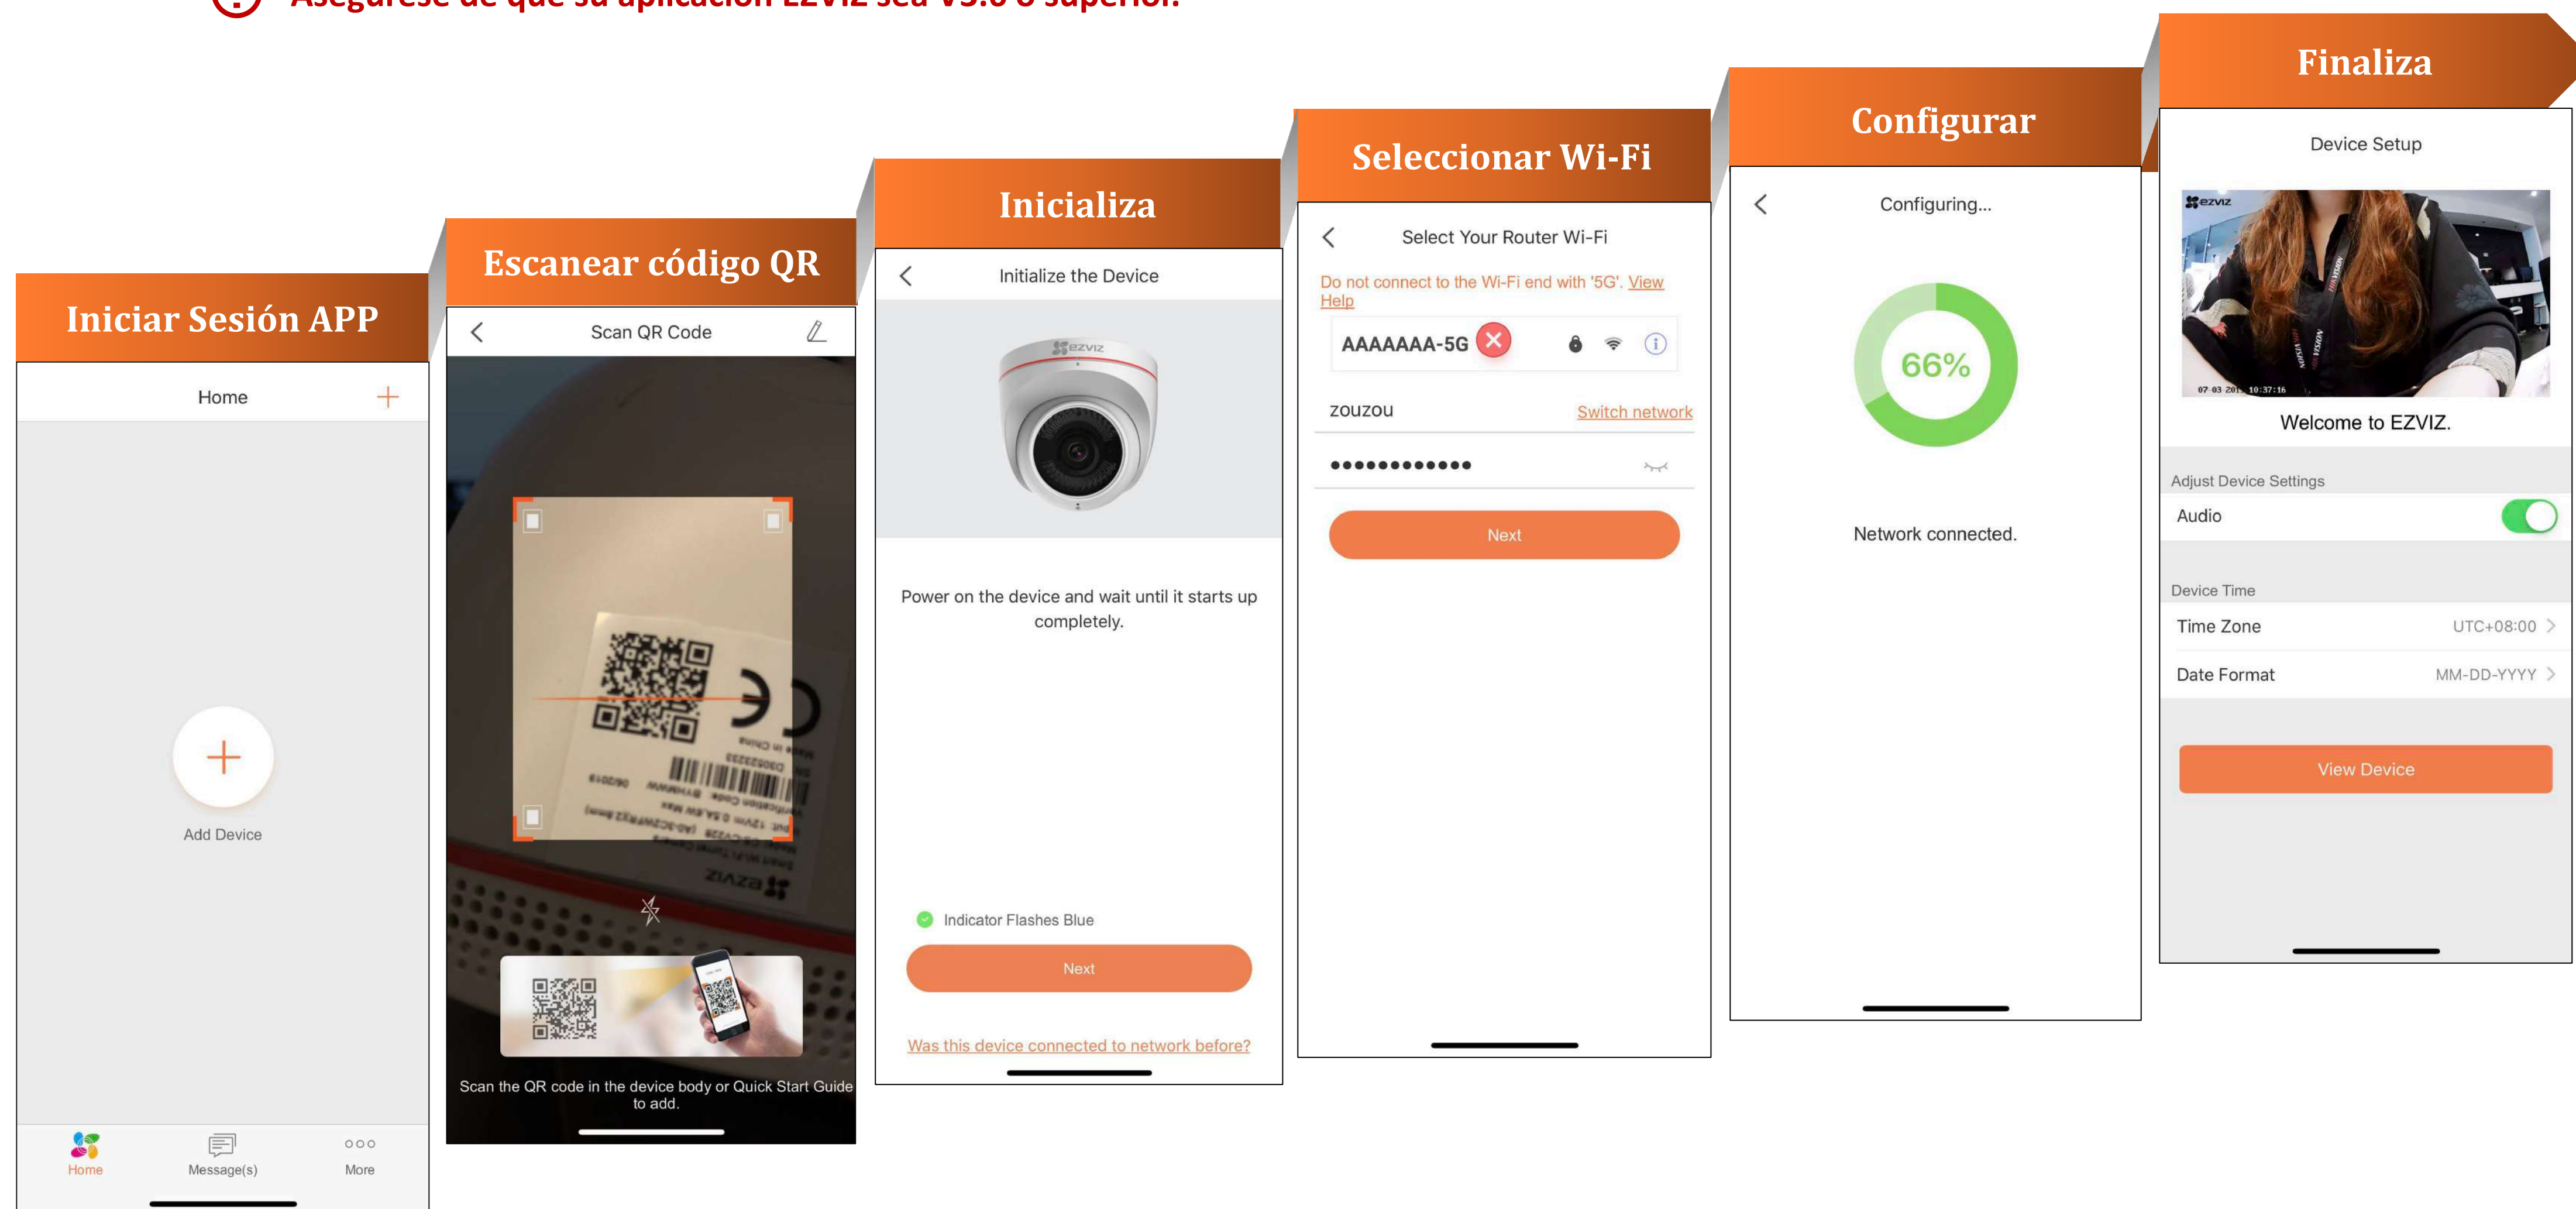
Asegúrese de que su aplicación EZVIZ sea V5.0 o superior.

Iniciar Sesión APP

Home

Add Device

Home Message(s) More

Escanear código QR

Scan QR Code

Scan the QR code in the device body or Quick Start Guide to add.

Inicializa

Initialize the Device

Power on the device and wait until it starts up completely.

Indicator Flashes Blue

Next

Was this device connected to network before?

Seleccionar Wi-Fi

Select Your Router Wi-Fi

Do not connect to the Wi-Fi end with '5G'. View Help

AAAAAAA-5G

zouzou Switch network

••••••••••••

Next

Configurar

Configuring...

66%

Network connected.

Finaliza

Device Setup

Welcome to EZVIZ.

Adjust Device Settings

Audio

Device Time

Time Zone UTC+08:00

Date Format MM-DD-YYYY

View Device